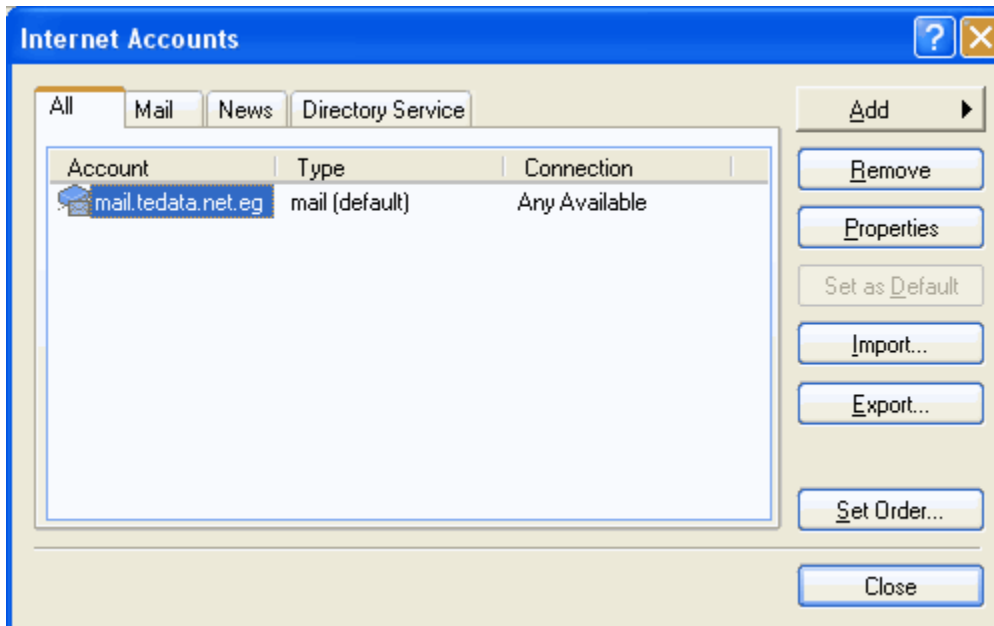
Internet Accounts

?

All | Mail | News | Directory Service

| Account | Type | Connection |
|---|---|---|
| mail.tedata.net.eg | mail (default) | Any Available |

Add

Remove

Properties

Set as Default

Import...

Export...

Set Order...

Close